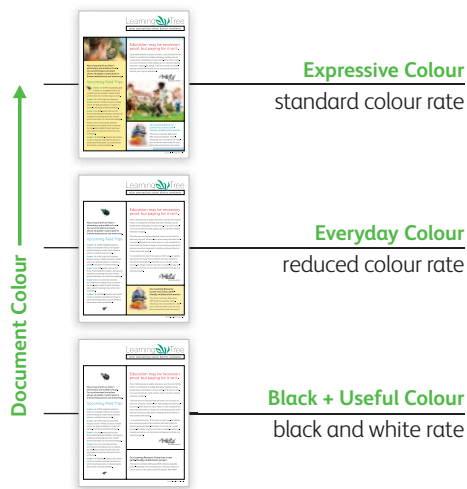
Document Colour

Expressive Colour
standard colour rate

Everyday Colour
reduced colour rate

Black + Useful Colour
black and white rate

Learning Tree

Education may be necessary, priceless. But paying for it isn't.

Upcoming Field Trips

Learning Tree

Education may be necessary, priceless. But paying for it isn't.

Upcoming Field Trips

Learning Tree

Education may be necessary, priceless. But paying for it isn't.

Upcoming Field Trips